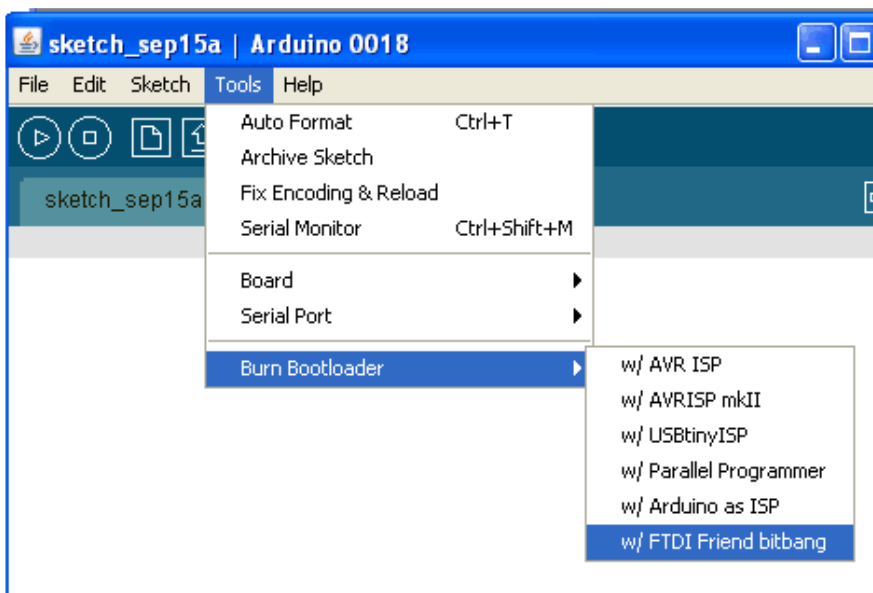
sketch_sep15a | Arduino 0018

File Edit Sketch Tools Help

sketch_sep15a

Auto Format Ctrl+T
Archive Sketch
Fix Encoding & Reload
Serial Monitor Ctrl+Shift+M

Board
Serial Port

Burn Bootloader

w/ AVR ISP
w/ AVRISP mkII
w/ USBtinyISP
w/ Parallel Programmer
w/ Arduino as ISP
w/ FTDI Friend bitbang